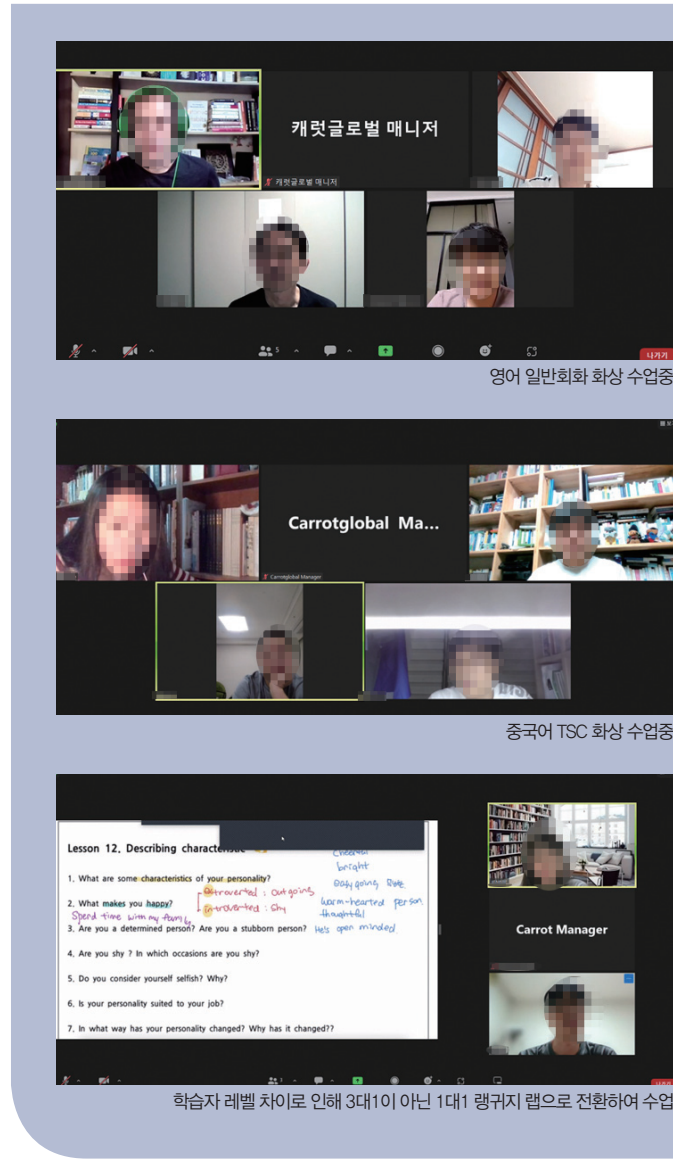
캐럿글로벌 매니저

캐럿글로벌 매니저

나가기

영어 일반회화 화상 수업중

Carrotglobal Ma...

Carrotglobal Manager

중국어 TSC 화상 수업중

Lesson 12. Describing characteristic

1. What are some characteristics of your personality?

2. What makes you happy?

Spend time with my family

3. Are you a determined person? Are you a stubborn person?

4. Are you shy ? In which occasions are you shy?

5. Do you consider yourself selfish? Why?

6. Is your personality suited to your job?

7. In what way has your personality changed? Why has it changed??

extroverted : outgoing

introverted : shy

cheerful

bright

easy going

warm-hearted person

thoughtful

He's open minded

Carrot Manager

학습자 레벨 차이로 인해 3대1이 아닌 1대1 랭귀지 랩으로 전환하여 수업